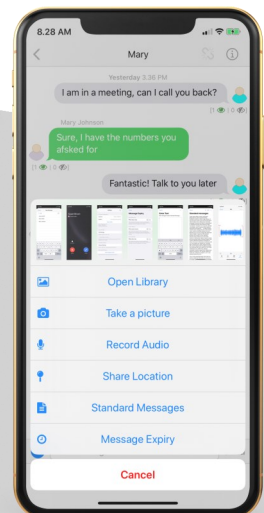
8.28 AM

Mary

Yesterday 3.36 PM

I am in a meeting, can I call you back?

Mary Johnson

Sure, I have the numbers you afsked for

Fantastic! Talk to you later

Open Library

Take a picture

Record Audio

Share Location

Standard Messages

Message Expiry

Cancel